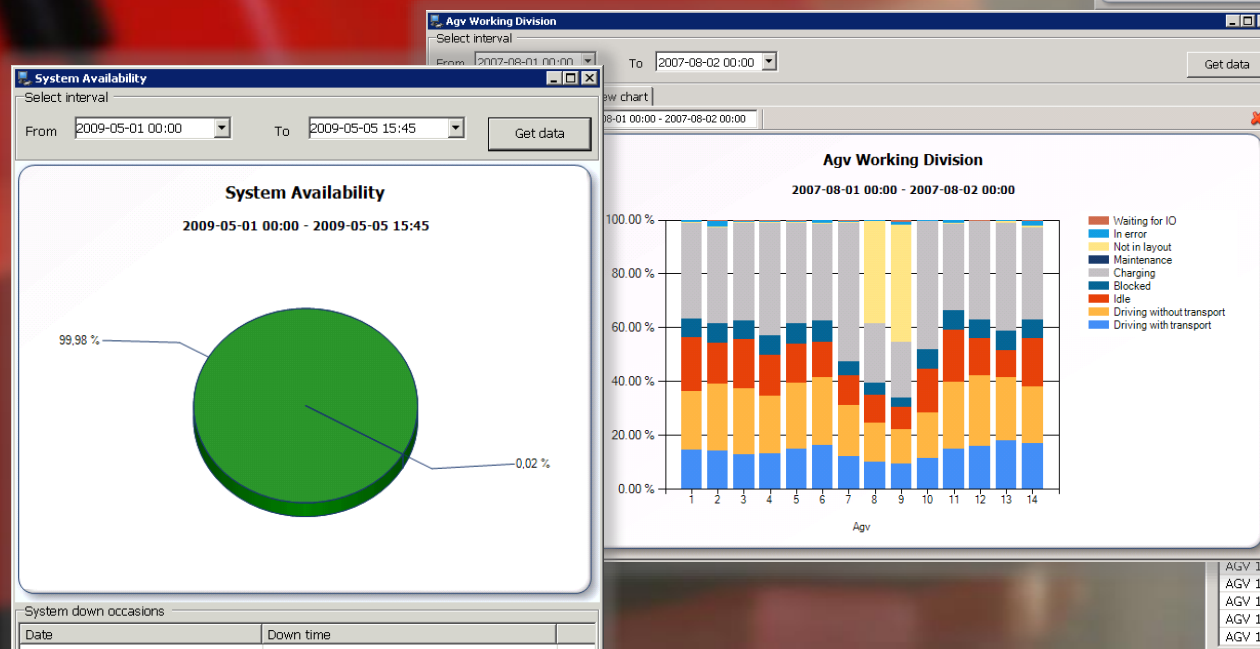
Agv Working Division

Select interval

From 2007-08-01 00:00 To 2007-08-02 00:00 Get data

ew chart

01 00:00 - 2007-08-02 00:00

Agv Working Division

2007-08-01 00:00 - 2007-08-02 00:00

100.00 %
80.00 %
60.00 %
40.00 %
20.00 %
0.00 %

1 2 3 4 5 6 7 8 9 10 11 12 13 14

Agv

Waiting for IO
In error
Not in layout
Maintenance
Charging
Blocked
Idle
Driving without transport
Driving with transport

System Availability

Select interval

From 2009-05-01 00:00 To 2009-05-05 15:45 Get data

System Availability

2009-05-01 00:00 - 2009-05-05 15:45

99,98 %

0,02 %

System down occasions

| Date | Down time |
|---|---|

AGV 1
AGV 1
AGV 1
AGV 1
AGV 1